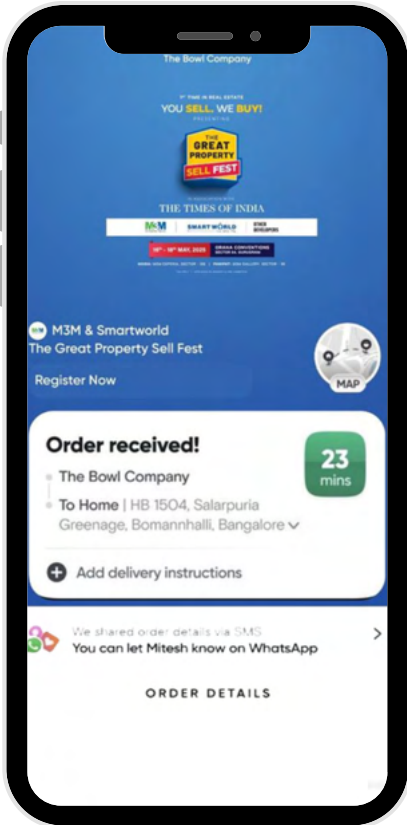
The Bowl Company

1st TIME IN REAL ESTATE
YOU SELL, WE BUY!
PRESENTING

THE GREAT PROPERTY SELL FEST

IN ASSOCIATION WITH
THE TIMES OF INDIA

M3M | SMARTWORLD | OTHER DEVELOPERS

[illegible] MAY, 2025 | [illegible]

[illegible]

M3M & Smartworld
The Great Property Sell Fest

Register Now

MAP

Order received!

The Bowl Company

To Home | HB 1504, Salarpuria Greenage, Bomannhalli, Bangalore

23 mins

Add delivery instructions

We shared order details via SMS
You can let Mitesh know on WhatsApp

ORDER DETAILS